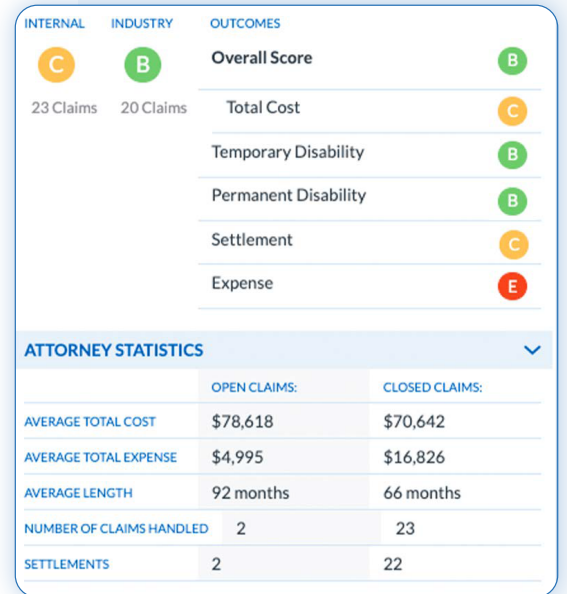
INTERNAL INDUSTRY OUTCOMES

C B

23 Claims 20 Claims

| | |
|---|---|
| Overall Score | B |
| Total Cost | C |
| Temporary Disability | B |
| Permanent Disability | B |
| Settlement | C |
| Expense | E |

ATTORNEY STATISTICS

| | OPEN CLAIMS: | CLOSED CLAIMS: |
|---|---|---|
| AVERAGE TOTAL COST | \$78,618 | \$70,642 |
| AVERAGE TOTAL EXPENSE | \$4,995 | \$16,826 |
| AVERAGE LENGTH | 92 months | 66 months |
| NUMBER OF CLAIMS HANDLED | 2 | 23 |
| SETTLEMENTS | 2 | 22 |